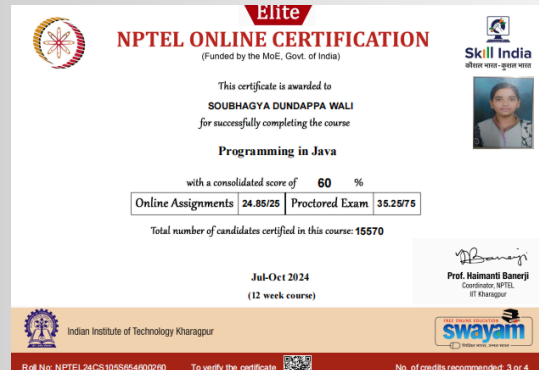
Elite

NPTEL ONLINE CERTIFICATION

(Funded by the MoE, Govt. of India)

Skill India
कौशल भारत-कुशल भारत

This certificate is awarded to

SOUBHAGYA DUNDAPPA WALI

for successfully completing the course

Programming in Java

with a consolidated score of 60 %

| Online Assignments | 24.85/25 | Proctored Exam | 35.25/75 |
|---|---|---|---|

Total number of candidates certified in this course: 15570

Jul-Oct 2024

(12 week course)

Prof. Haimanti Banerji
Coordinator, NPTEL
IIT Kharagpur

Indian Institute of Technology Kharagpur

FREE ONLINE EDUCATION
swayam

Roll No: NPTEL24CS105S654600260 To verify the certificate No. of credits recommended: 3 or 4